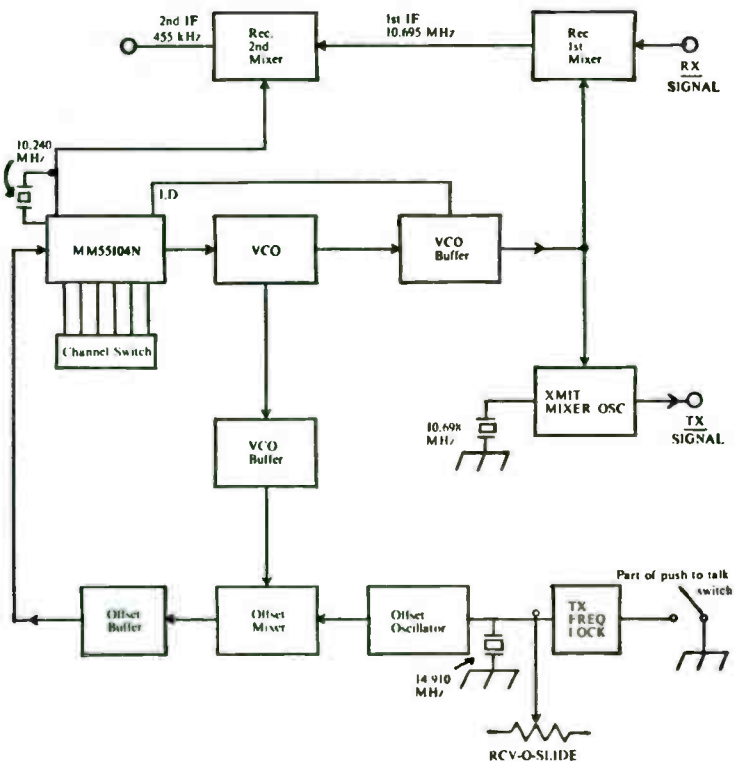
2nd IF
455 kHz

Rec.
2nd
Mixer

1st IF
10.695 MHz

Rec
1st
Mixer

RX
SIGNAL

10.240
MHz

LD

MM55104N

VCO

VCO
Buffer

Channel Switch

XMIT
MIXER OSC

10.698
MHz

TX
SIGNAL

VCO
Buffer

Offset
Buffer

Offset
Mixer

Offset
Oscillator

TX
FREQ
LOCK

Part of push to talk
switch

14.910
MHz

RCV-O-SLIDE